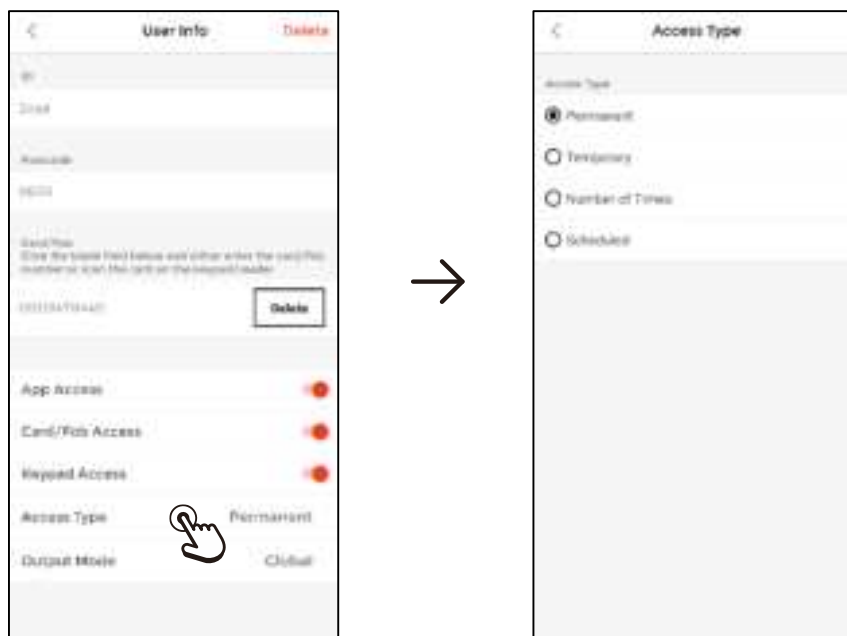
User Info

Delete

ID

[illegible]

Passcode

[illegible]

Card/Fob
Click the blank field below and either enter the card/fob number or scan the card on the keypad reader

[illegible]

Delete

App Access

Card/Fob Access

Keypad Access

Access Type

Permanent

Output Mode

Global

Access Type

Access Type

Permanent

Temporary

Number of Times

Scheduled